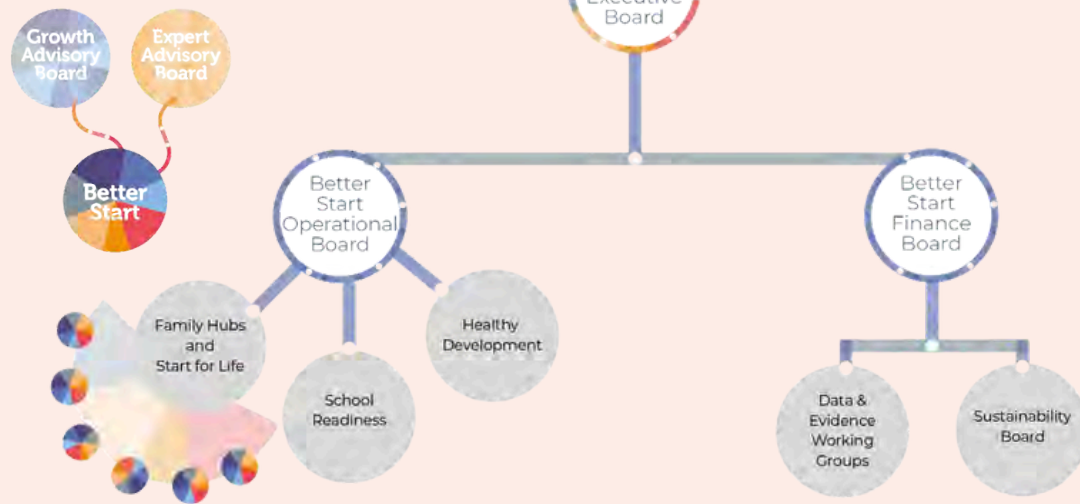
Growth Advisory Board

Expert Advisory Board

Better Start

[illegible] Board

Better Start Operational Board

Better Start Finance Board

Family Hubs and Start for Life

School Readiness

Healthy Development

Data & Evidence Working Groups

Sustainability Board